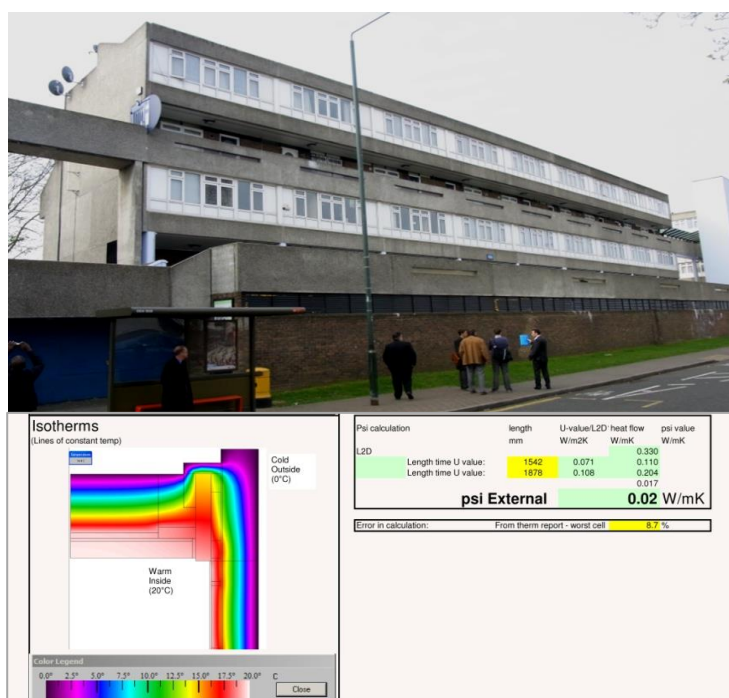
Isotherms
(Lines of constant temp)

Cold Outside (0°C)

Warm Inside (20°C)

Color Legend

0.0° 2.5° 5.0° 7.5° 10.0° 12.5° 15.0° 17.5° 20.0° C

Close

| Psi calculation | | length | U-value/L2D | heat flow | psi value |
|---|---|---|---|---|---|
| | | mm | W/m2K | W/mK | W/mK |
| L2D | | | | 0.330 | |
| | Length time U value: | 1542 | 0.071 | 0.110 | |
| | Length time U value: | 1878 | 0.108 | 0.204 | |
| | | | | 0.017 | |
| | psi External | | | 0.02 W/mK | |

Error in calculation: From therm report - worst cell 8.7 %